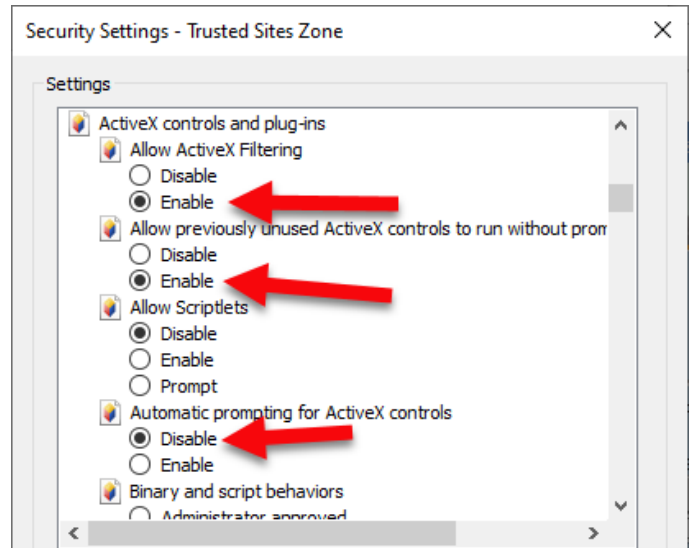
Security Settings - Trusted Sites Zone

Settings

ActiveX controls and plug-ins
Allow ActiveX Filtering
Disable
Enable
Allow previously unused ActiveX controls to run without prom
Disable
Enable
Allow Scriptlets
Disable
Enable
Prompt
Automatic prompting for ActiveX controls
Disable
Enable
Binary and script behaviors
Administrator approved